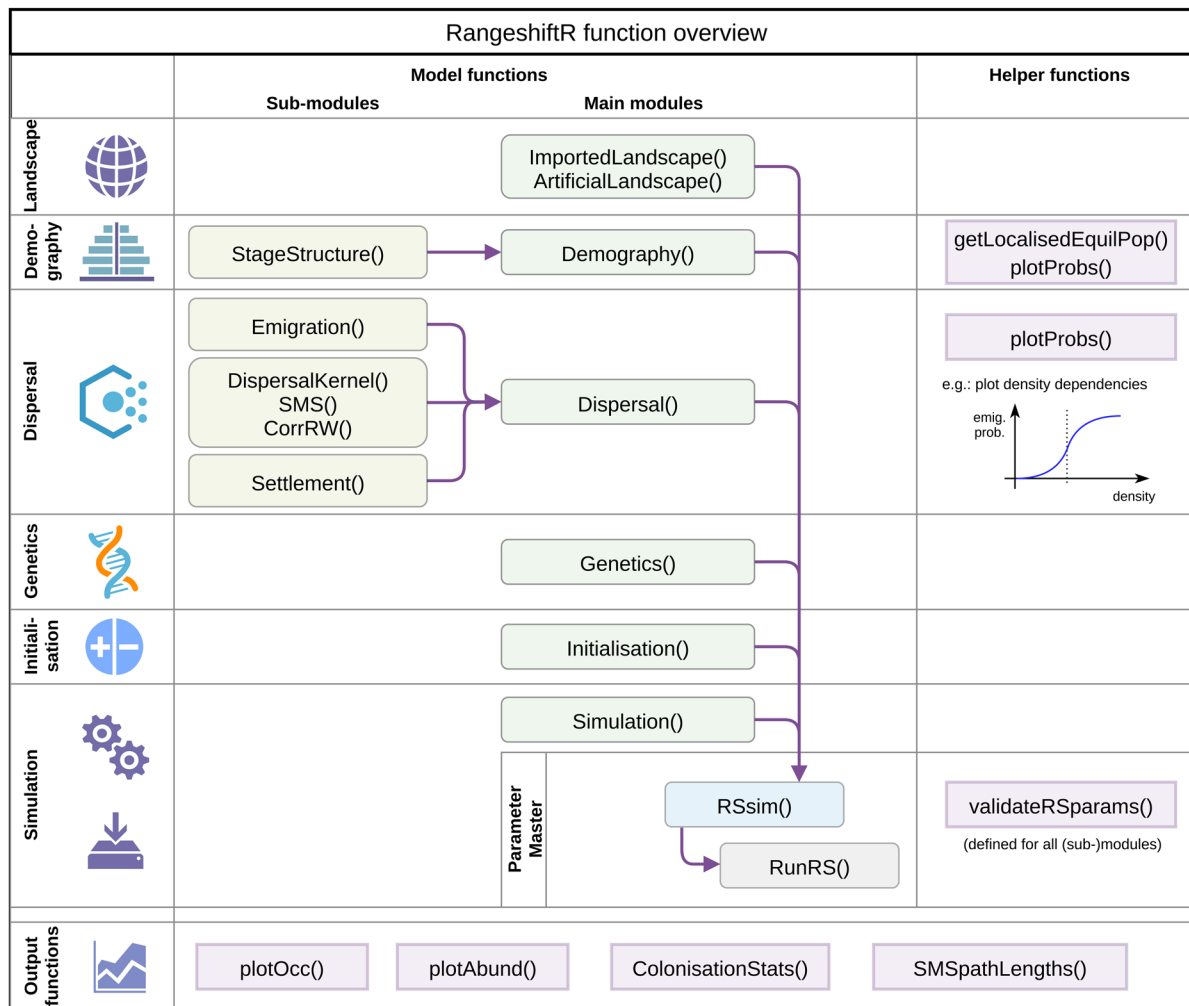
RangeshiftR function overview

| | Model functions: Sub-modules | Model functions: Main modules | Helper functions |
|---|---|---|---|
| Landscape | | ImportedLandscape() ArtificialLandscape() | |
| Demography | StageStructure() | Demography() | getLocalisedEquilPop() plotProbs() |
| Dispersal | Emigration() DispersalKernel() SMS() CorrRW() Settlement() | Dispersal() | plotProbs() e.g.: plot density dependencies |
| Genetics | | Genetics() | |
| Initialisation | | Initialisation() | |
| Simulation | | Simulation() | |
| | | Parameter Master: RSsim() RunRS() | validateRSparams() (defined for all (sub-)modules) |
| Output functions | plotOcc() plotAbund() | ColonisationStats() SMSpathLengths() | |

emig. prob.

density